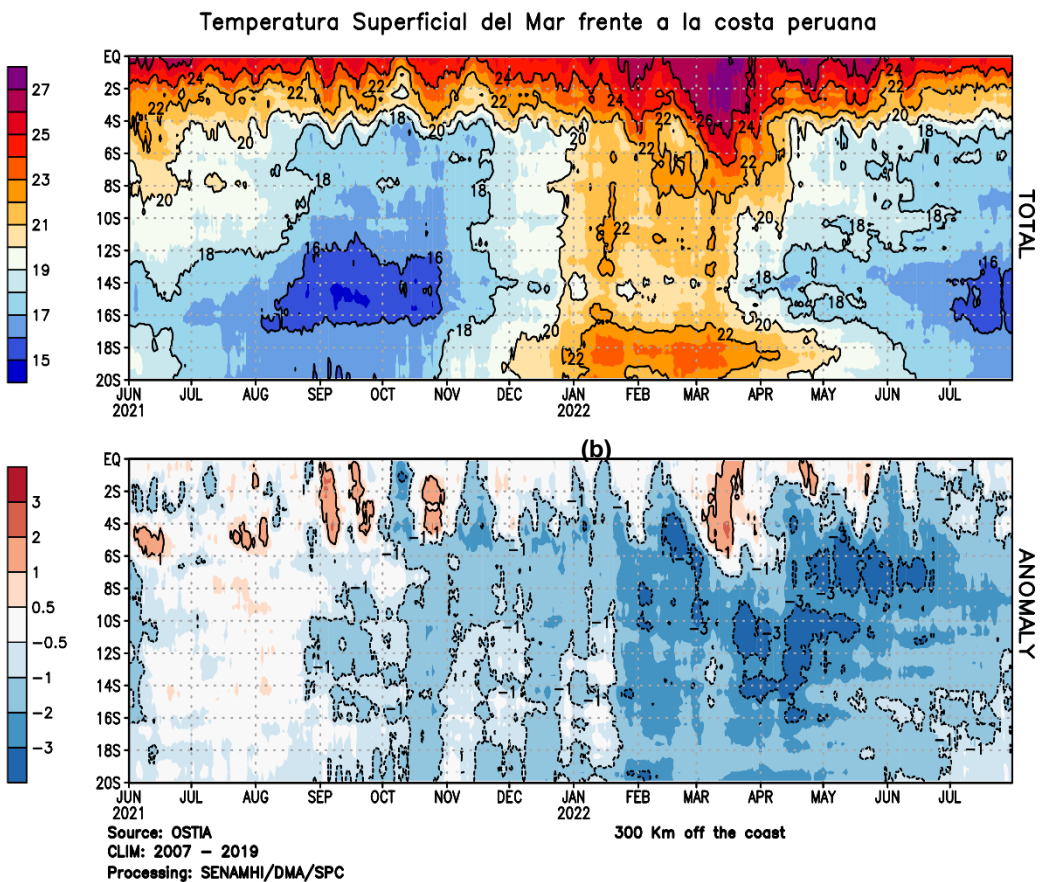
Temperatura Superficial del Mar frente a la costa peruana

27
25
23
21
19
17
15

EQ
2S
4S
6S
8S
10S
12S
14S
16S
18S
20S

24
22
22
18
20
20
18
20
18
16
16
18
18
20
22
24
22
22
24
26
24
22
22
20
22
20
20
18
22
22
20
18
24
22
20
18
18
18
16

JUN 2021
JUL
AUG
SEP
OCT
NOV
DEC
JAN 2022
FEB
MAR
APR
MAY
JUN
JUL

TOTAL

(b)

3
2
1
0.5
−0.5
−1
−2
−3

EQ
2S
4S
6S
8S
10S
12S
14S
16S
18S
20S

−1
−1
−1
−1
−1
−1
−1
−1
−3
−3
−3
−3
−3
−3
−1
−1

JUN 2021
JUL
AUG
SEP
OCT
NOV
DEC
JAN 2022
FEB
MAR
APR
MAY
JUN
JUL

ANOMALY

Source: OSTIA
CLIM: 2007 − 2019
Processing: SENAMHI/DMA/SPC

300 Km off the coast